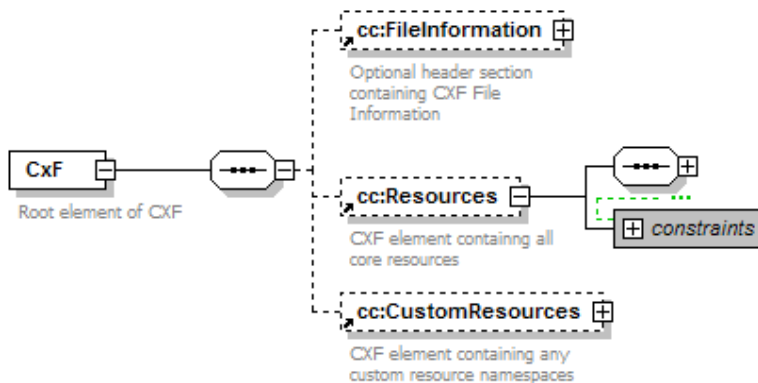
CxF

Root element of CXF

cc:FileInformation

Optional header section containing CXF File Information

cc:Resources

CXF element containg all core resources

constraints

cc:CustomResources

CXF element containing any custom resource namespaces